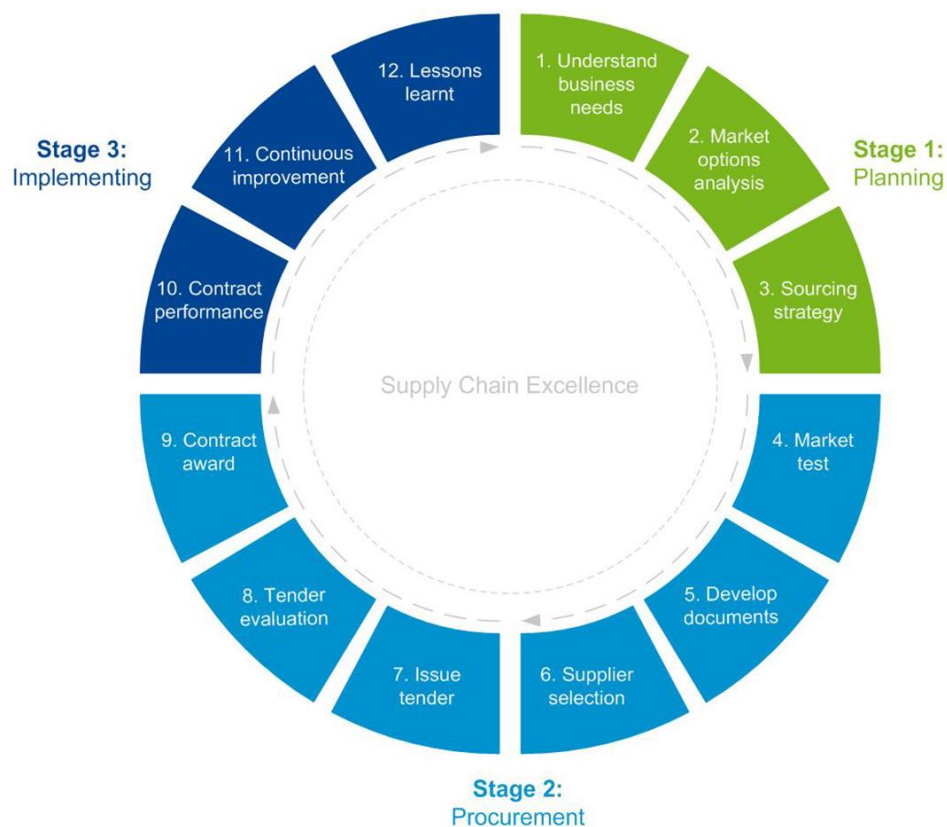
Stage 1:
Planning

1. Understand business needs

2. Market options analysis

3. Sourcing strategy

Stage 2:
Procurement

4. Market test

5. Develop documents

6. Supplier selection

7. Issue tender

8. Tender evaluation

9. Contract award

Stage 3:
Implementing

10. Contract performance

11. Continuous improvement

12. Lessons learnt

Supply Chain Excellence